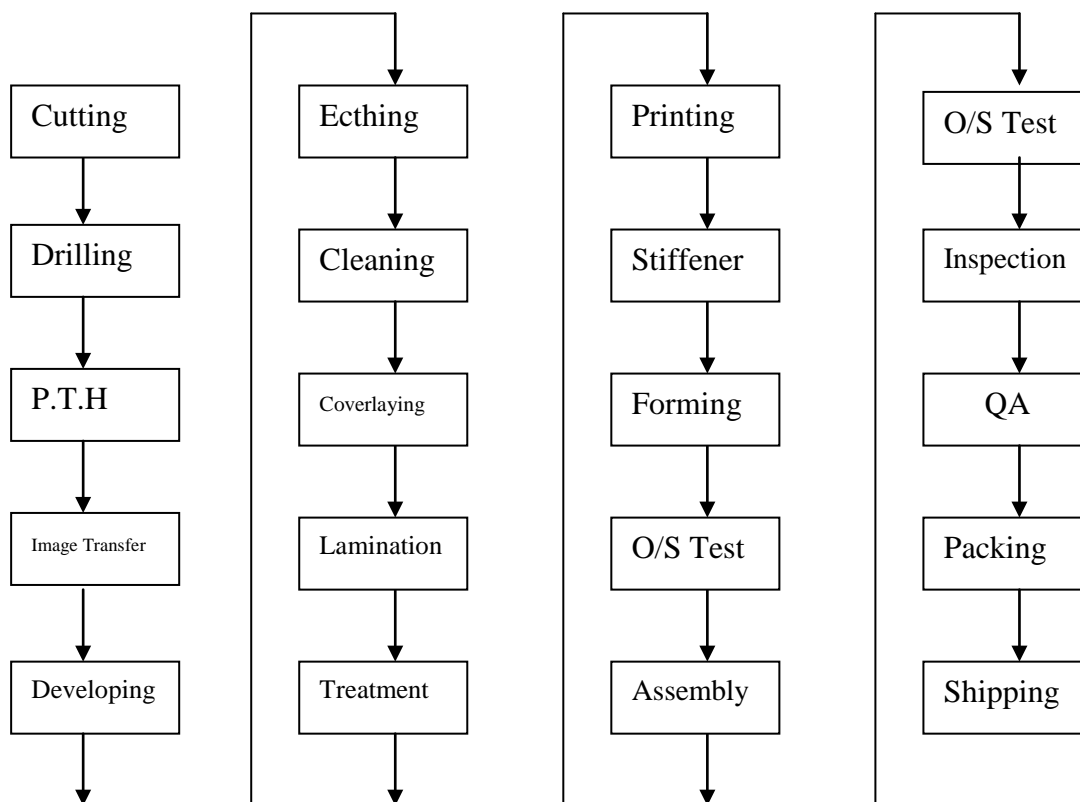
Cutting

Drilling

P.T.H

Image Transfer

Developing

Ecthing

Cleaning

Coverlaying

Lamination

Treatment

Printing

Stiffener

Forming

O/S Test

Assembly

O/S Test

Inspection

QA

Packing

Shipping